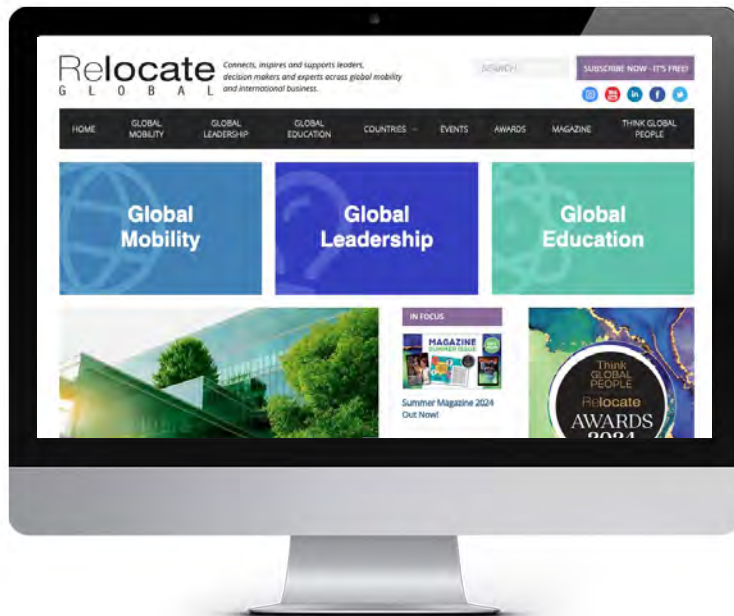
Relocate
GLOBAL

Connects, inspires and supports leaders, decision makers and experts across global mobility and international business.

SEARCH

SUBSCRIBE NOW - IT'S FREE!

HOME
GLOBAL MOBILITY
GLOBAL LEADERSHIP
GLOBAL EDUCATION
COUNTRIES
EVENTS
AWARDS
MAGAZINE
THINK GLOBAL PEOPLE

Global Mobility

Global Leadership

Global Education

IN FOCUS

MAGAZINE
SUMMER ISSUE

Summer Magazine 2024 Out Now!

Think GLOBAL PEOPLE
Relocate
AWARDS
2024